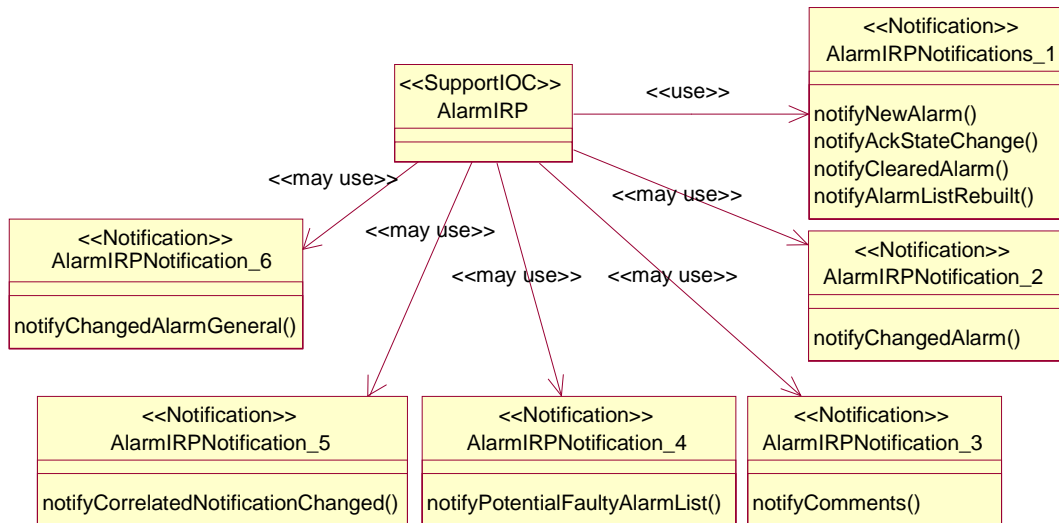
<<SupportIOC>>
AlarmIRP

<<use>>

<<Notification>>
AlarmIRPNotifications_1

notifyNewAlarm()
notifyAckStateChange()
notifyClearedAlarm()
notifyAlarmListRebuilt()

<<may use>>

<<may use>>

<<Notification>>
AlarmIRPNotification_6

notifyChangedAlarmGeneral()

<<may use>>

<<Notification>>
AlarmIRPNotification_2

notifyChangedAlarm()

<<may use>>

<<may use>>

<<Notification>>
AlarmIRPNotification_5

notifyCorrelatedNotificationChanged()

<<Notification>>
AlarmIRPNotification_4

notifyPotentialFaultyAlarmList()

<<Notification>>
AlarmIRPNotification_3

notifyComments()